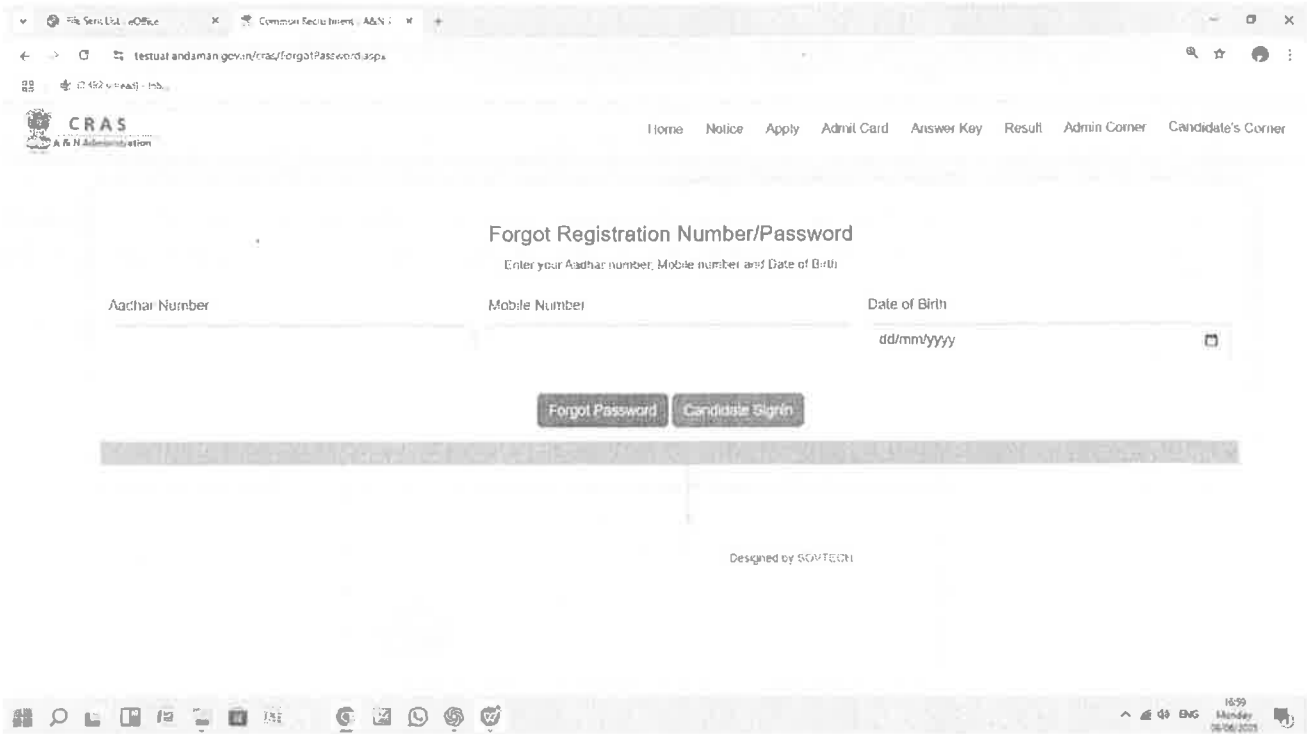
File Sent List - eOffice
Common Recruitment - A&N
testual.andaman.gov.in/cras/ForgotPassword.aspx
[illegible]

CRAS
A & N Administration

Home Notice Apply Admit Card Answer Key Result Admin Corner Candidate's Corner

Forgot Registration Number/Password

Enter your Aadhar number, Mobile number and Date of Birth

Aadhar Number

Mobile Number

Date of Birth

dd/mm/yyyy

Forgot Password Candidate Signin

Designed by SOFTECH

ENG
16:59
Monday
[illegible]